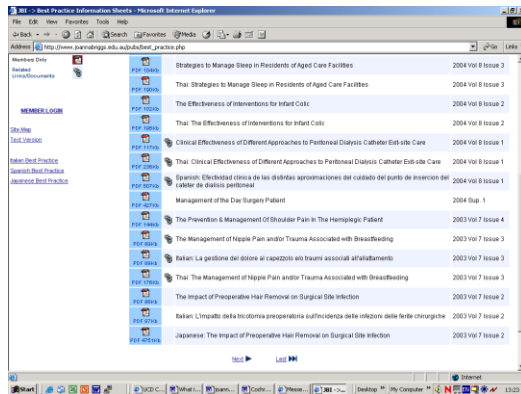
JBI - Best Practice Information Sheets - Microsoft Internet Explorer

File Edit View Favorites Tools Help

Back Search Favorites Media

Address http://www.joannabriggs.edu.au/pubs/best_practice.php Go Links

Members Only
Related Links/Documents

MEMBER LOGIN

Site Map
Text Version

Italian Best Practice
Spanish Best Practice
Japanese Best Practice

| | | |
|---|---|---|
| PDF 104Kb | Strategies to Manage Sleep in Residents of Aged Care Facilities | 2004 Vol 8 Issue 3 |
| PDF 195Kb | Thai: Strategies to Manage Sleep in Residents of Aged Care Facilities | 2004 Vol 8 Issue 3 |
| PDF 102Kb | The Effectiveness of Interventions for Infant Colic | 2004 Vol 8 Issue 2 |
| PDF 195Kb | Thai: The Effectiveness of Interventions for Infant Colic | 2004 Vol 8 Issue 2 |
| PDF 177Kb | Clinical Effectiveness of Different Approaches to Peritoneal Dialysis Catheter Exit-site Care | 2004 Vol 8 Issue 1 |
| PDF 236Kb | Thai: Clinical Effectiveness of Different Approaches to Peritoneal Dialysis Catheter Exit-site Care | 2004 Vol 8 Issue 1 |
| PDF 697Kb | Spanish: Efectividad clínica de las distintas aproximaciones del cuidado del punto de insercion del catéter de diálisis peritoneal | 2004 Vol 8 Issue 1 |
| PDF 467Kb | Management of the Day Surgery Patient | 2004 Sup. 1 |
| PDF 144Kb | The Prevention & Management Of Shoulder Pain In The Hemiplegic Patient | 2003 Vol 7 Issue 4 |
| PDF 86Kb | The Management of Nipple Pain and/or Trauma Associated with Breastfeeding | 2003 Vol 7 Issue 3 |
| PDF 89Kb | Italian: La gestione del dolore al capezzolo e/o traumi associati all'allattamento | 2003 Vol 7 Issue 3 |
| PDF 176Kb | Thai: The Management of Nipple Pain and/or Trauma Associated with Breastfeeding | 2003 Vol 7 Issue 3 |
| PDF 95Kb | The Impact of Preoperative Hair Removal on Surgical Site Infection | 2003 Vol 7 Issue 2 |
| PDF 67Kb | Italian: L'impatto della tricotomia preoperatoria sull'incidenza delle infezioni delle ferite chirurgiche | 2003 Vol 7 Issue 2 |
| PDF 476Kb | Japanese: The Impact of Preoperative Hair Removal on Surgical Site Infection | 2003 Vol 7 Issue 2 |

Next Last

Internet

Start | UCD C... | What i... | Joann... | Cochr... | Please... | JBI -> ... | Desktop | My Computer | 13:23